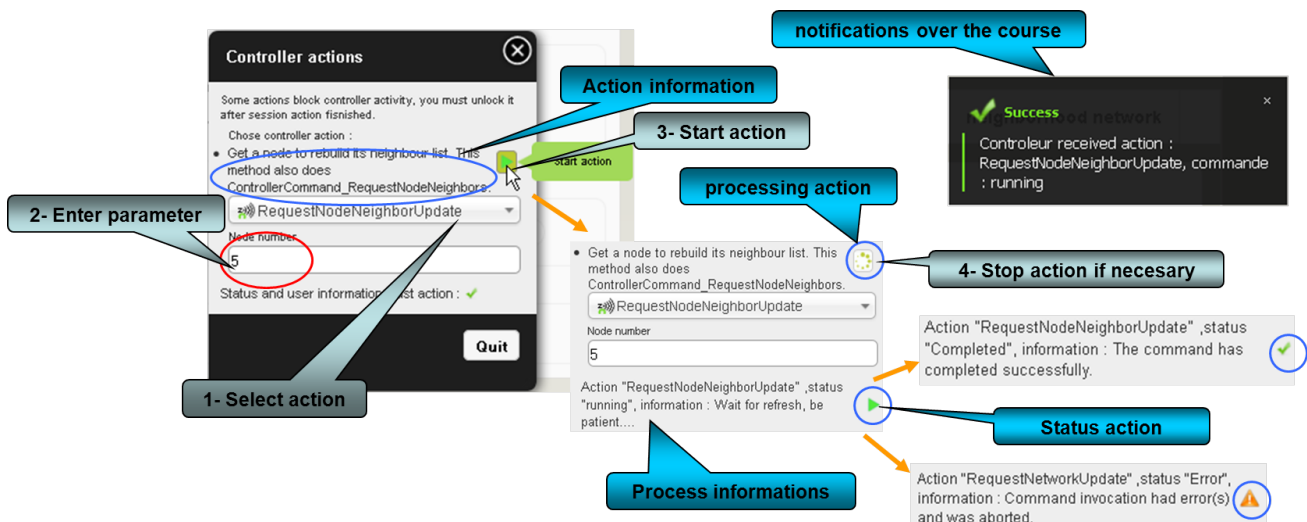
notifications over the course

Controller actions

Action information

Some actions block controller activity, you must unlock it after session action fisnished.

Chose controller action :

3- Start action

• Get a node to rebuild its neighbour list. This method also does ControllerCommand_RequestNodeNeighbors.

Start action

Success

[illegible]od network

Controleur received action : RequestNodeNeighborUpdate, commande : running

processing action

2- Enter parameter

RequestNodeNeighborUpdate

Node number

5

Status and user information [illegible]st action : ✔

Quit

• Get a node to rebuild its neighbour list. This method also does ControllerCommand_RequestNodeNeighbors.

RequestNodeNeighborUpdate

Node number

5

4- Stop action if necesary

Action "RequestNodeNeighborUpdate" ,status "Completed", information : The command has completed successfully.

Action "RequestNodeNeighborUpdate" ,status "running", information : Wait for refresh, be patient....

1- Select action

Status action

Action "RequestNetworkUpdate" ,status "Error", information : Command invocation had error(s) and was aborted.

Process informations